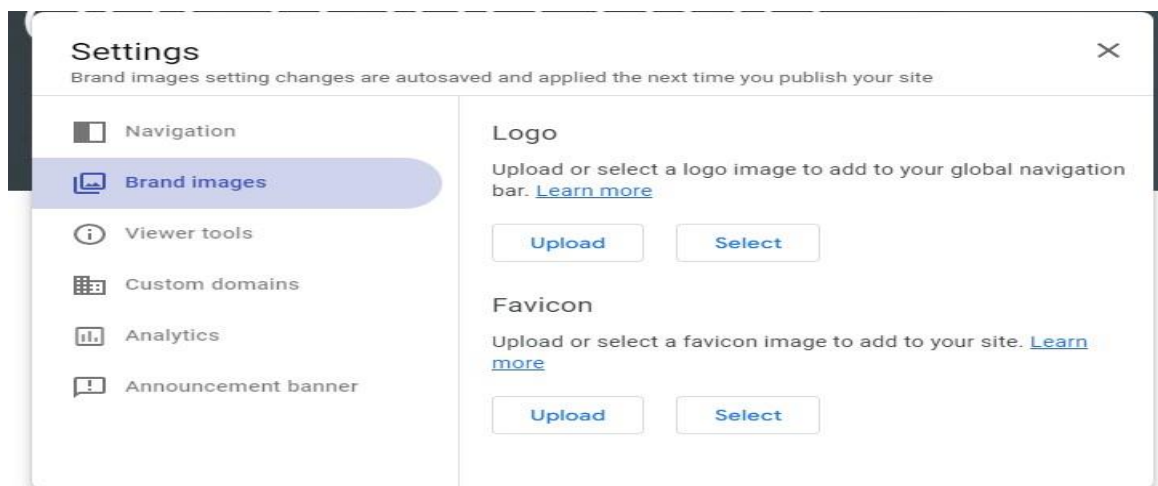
Settings
Brand images setting changes are autosaved and applied the next time you publish your site

×

Navigation
Brand images
Viewer tools
Custom domains
Analytics
Announcement banner

Logo
Upload or select a logo image to add to your global navigation bar. Learn more

Upload
Select

Favicon
Upload or select a favicon image to add to your site. Learn more

Upload
Select